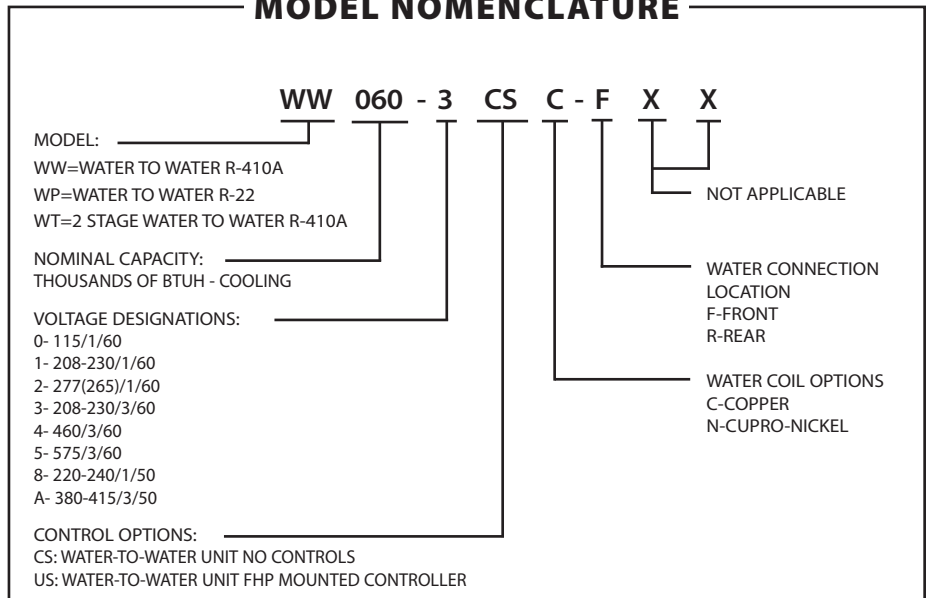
MODEL NOMENCLATURE

WW 060 - 3 CS C - F X X

MODEL:
WW=WATER TO WATER R-410A
WP=WATER TO WATER R-22
WT=2 STAGE WATER TO WATER R-410A

NOT APPLICABLE

NOMINAL CAPACITY:
THOUSANDS OF BTUH - COOLING

WATER CONNECTION LOCATION
F-FRONT
R-REAR

VOLTAGE DESIGNATIONS:
0- 115/1/60
1- 208-230/1/60
2- 277(265)/1/60
3- 208-230/3/60
4- 460/3/60
5- 575/3/60
8- 220-240/1/50
A- 380-415/3/50

WATER COIL OPTIONS
C-COPPER
N-CUPRO-NICKEL

CONTROL OPTIONS:
CS: WATER-TO-WATER UNIT NO CONTROLS
US: WATER-TO-WATER UNIT FHP MOUNTED CONTROLLER